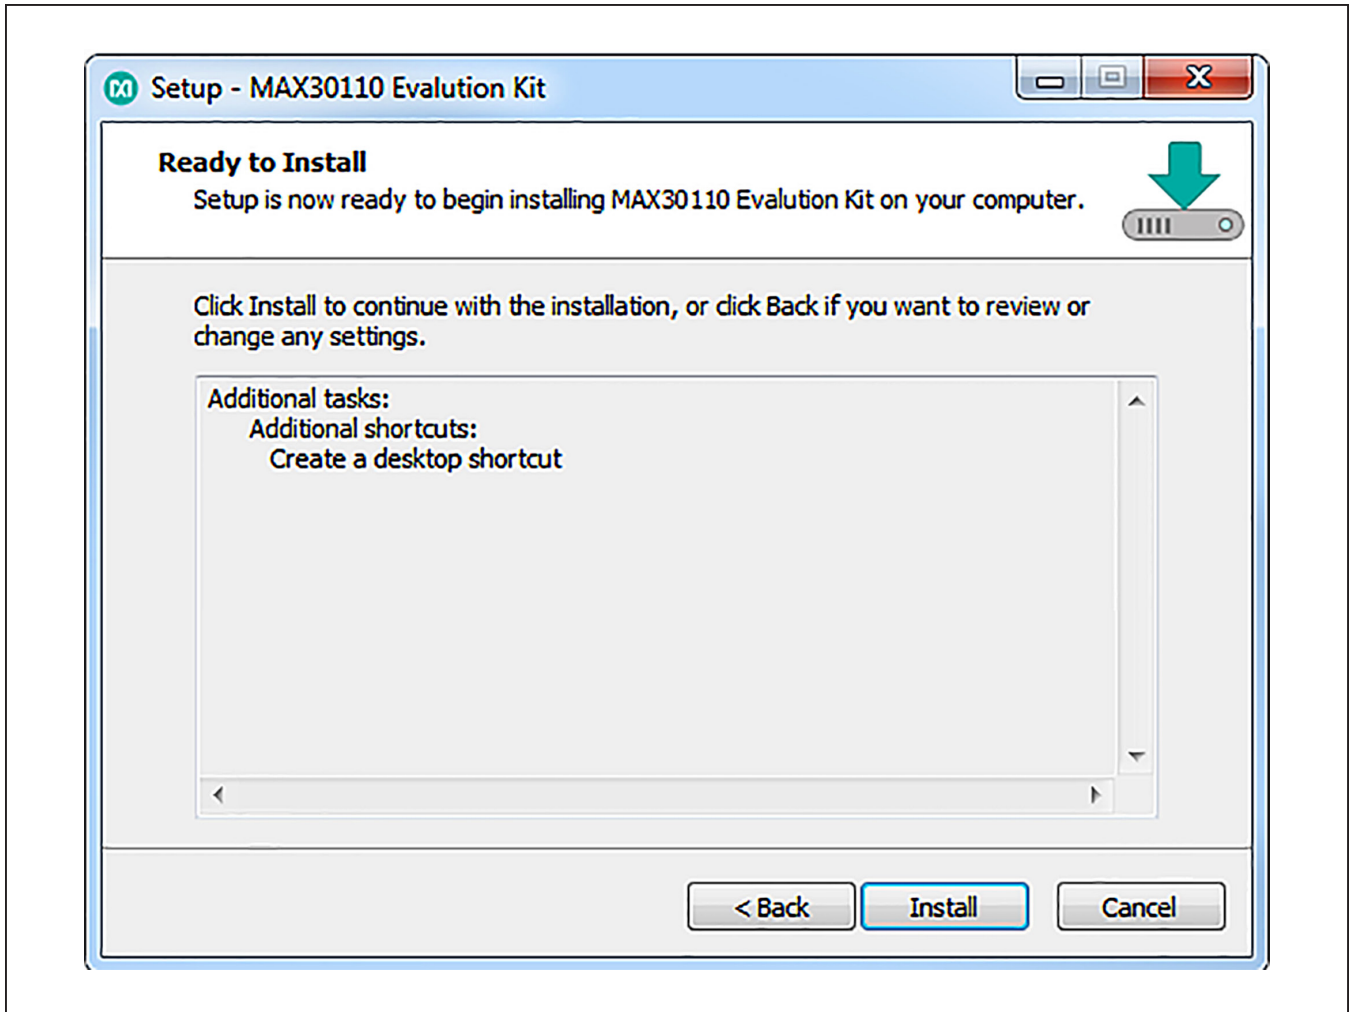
Setup - MAX30110 Evalution Kit

Ready to Install

Setup is now ready to begin installing MAX30110 Evalution Kit on your computer.

Click Install to continue with the installation, or click Back if you want to review or change any settings.

Additional tasks:
Additional shortcuts:
Create a desktop shortcut

< Back

Install

Cancel